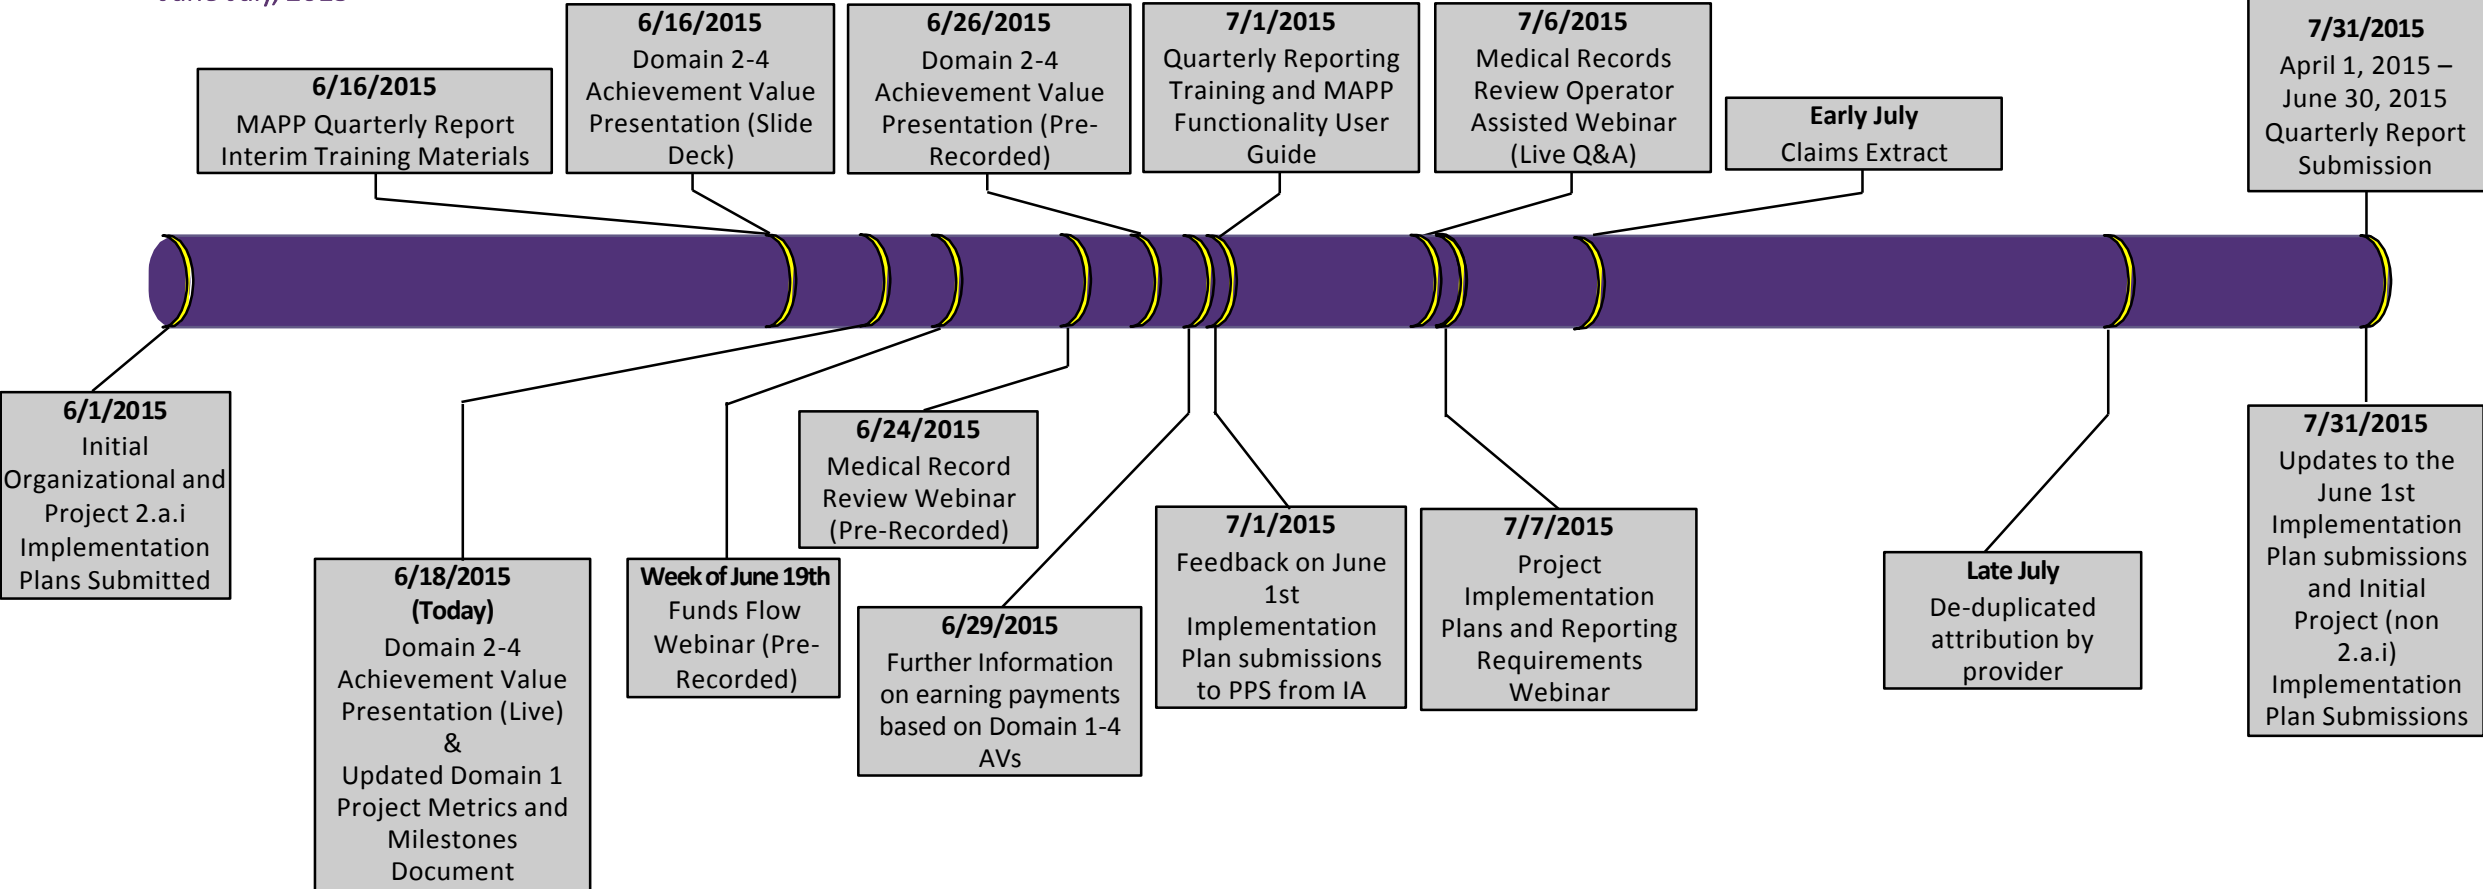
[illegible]

6/16/2015
MAPP Quarterly Report Interim Training Materials

6/16/2015
Domain 2-4 Achievement Value Presentation (Slide Deck)

6/26/2015
Domain 2-4 Achievement Value Presentation (Pre-Recorded)

7/1/2015
Quarterly Reporting Training and MAPP Functionality User Guide

7/6/2015
Medical Records Review Operator Assisted Webinar (Live Q&A)

Early July
Claims Extract

7/31/2015
April 1, 2015 – June 30, 2015 Quarterly Report Submission

6/1/2015
Initial Organizational and Project 2.a.i Implementation Plans Submitted

6/18/2015
(Today)
Domain 2-4 Achievement Value Presentation (Live)
&
Updated Domain 1 Project Metrics and Milestones Document

Week of June 19th
Funds Flow Webinar (Pre-Recorded)

6/24/2015
Medical Record Review Webinar (Pre-Recorded)

6/29/2015
Further Information on earning payments based on Domain 1-4 AVs

7/1/2015
Feedback on June 1st Implementation Plan submissions to PPS from IA

7/7/2015
Project Implementation Plans and Reporting Requirements Webinar

Late July
De-duplicated attribution by provider

7/31/2015
Updates to the June 1st Implementation Plan submissions and Initial Project (non 2.a.i) Implementation Plan Submissions